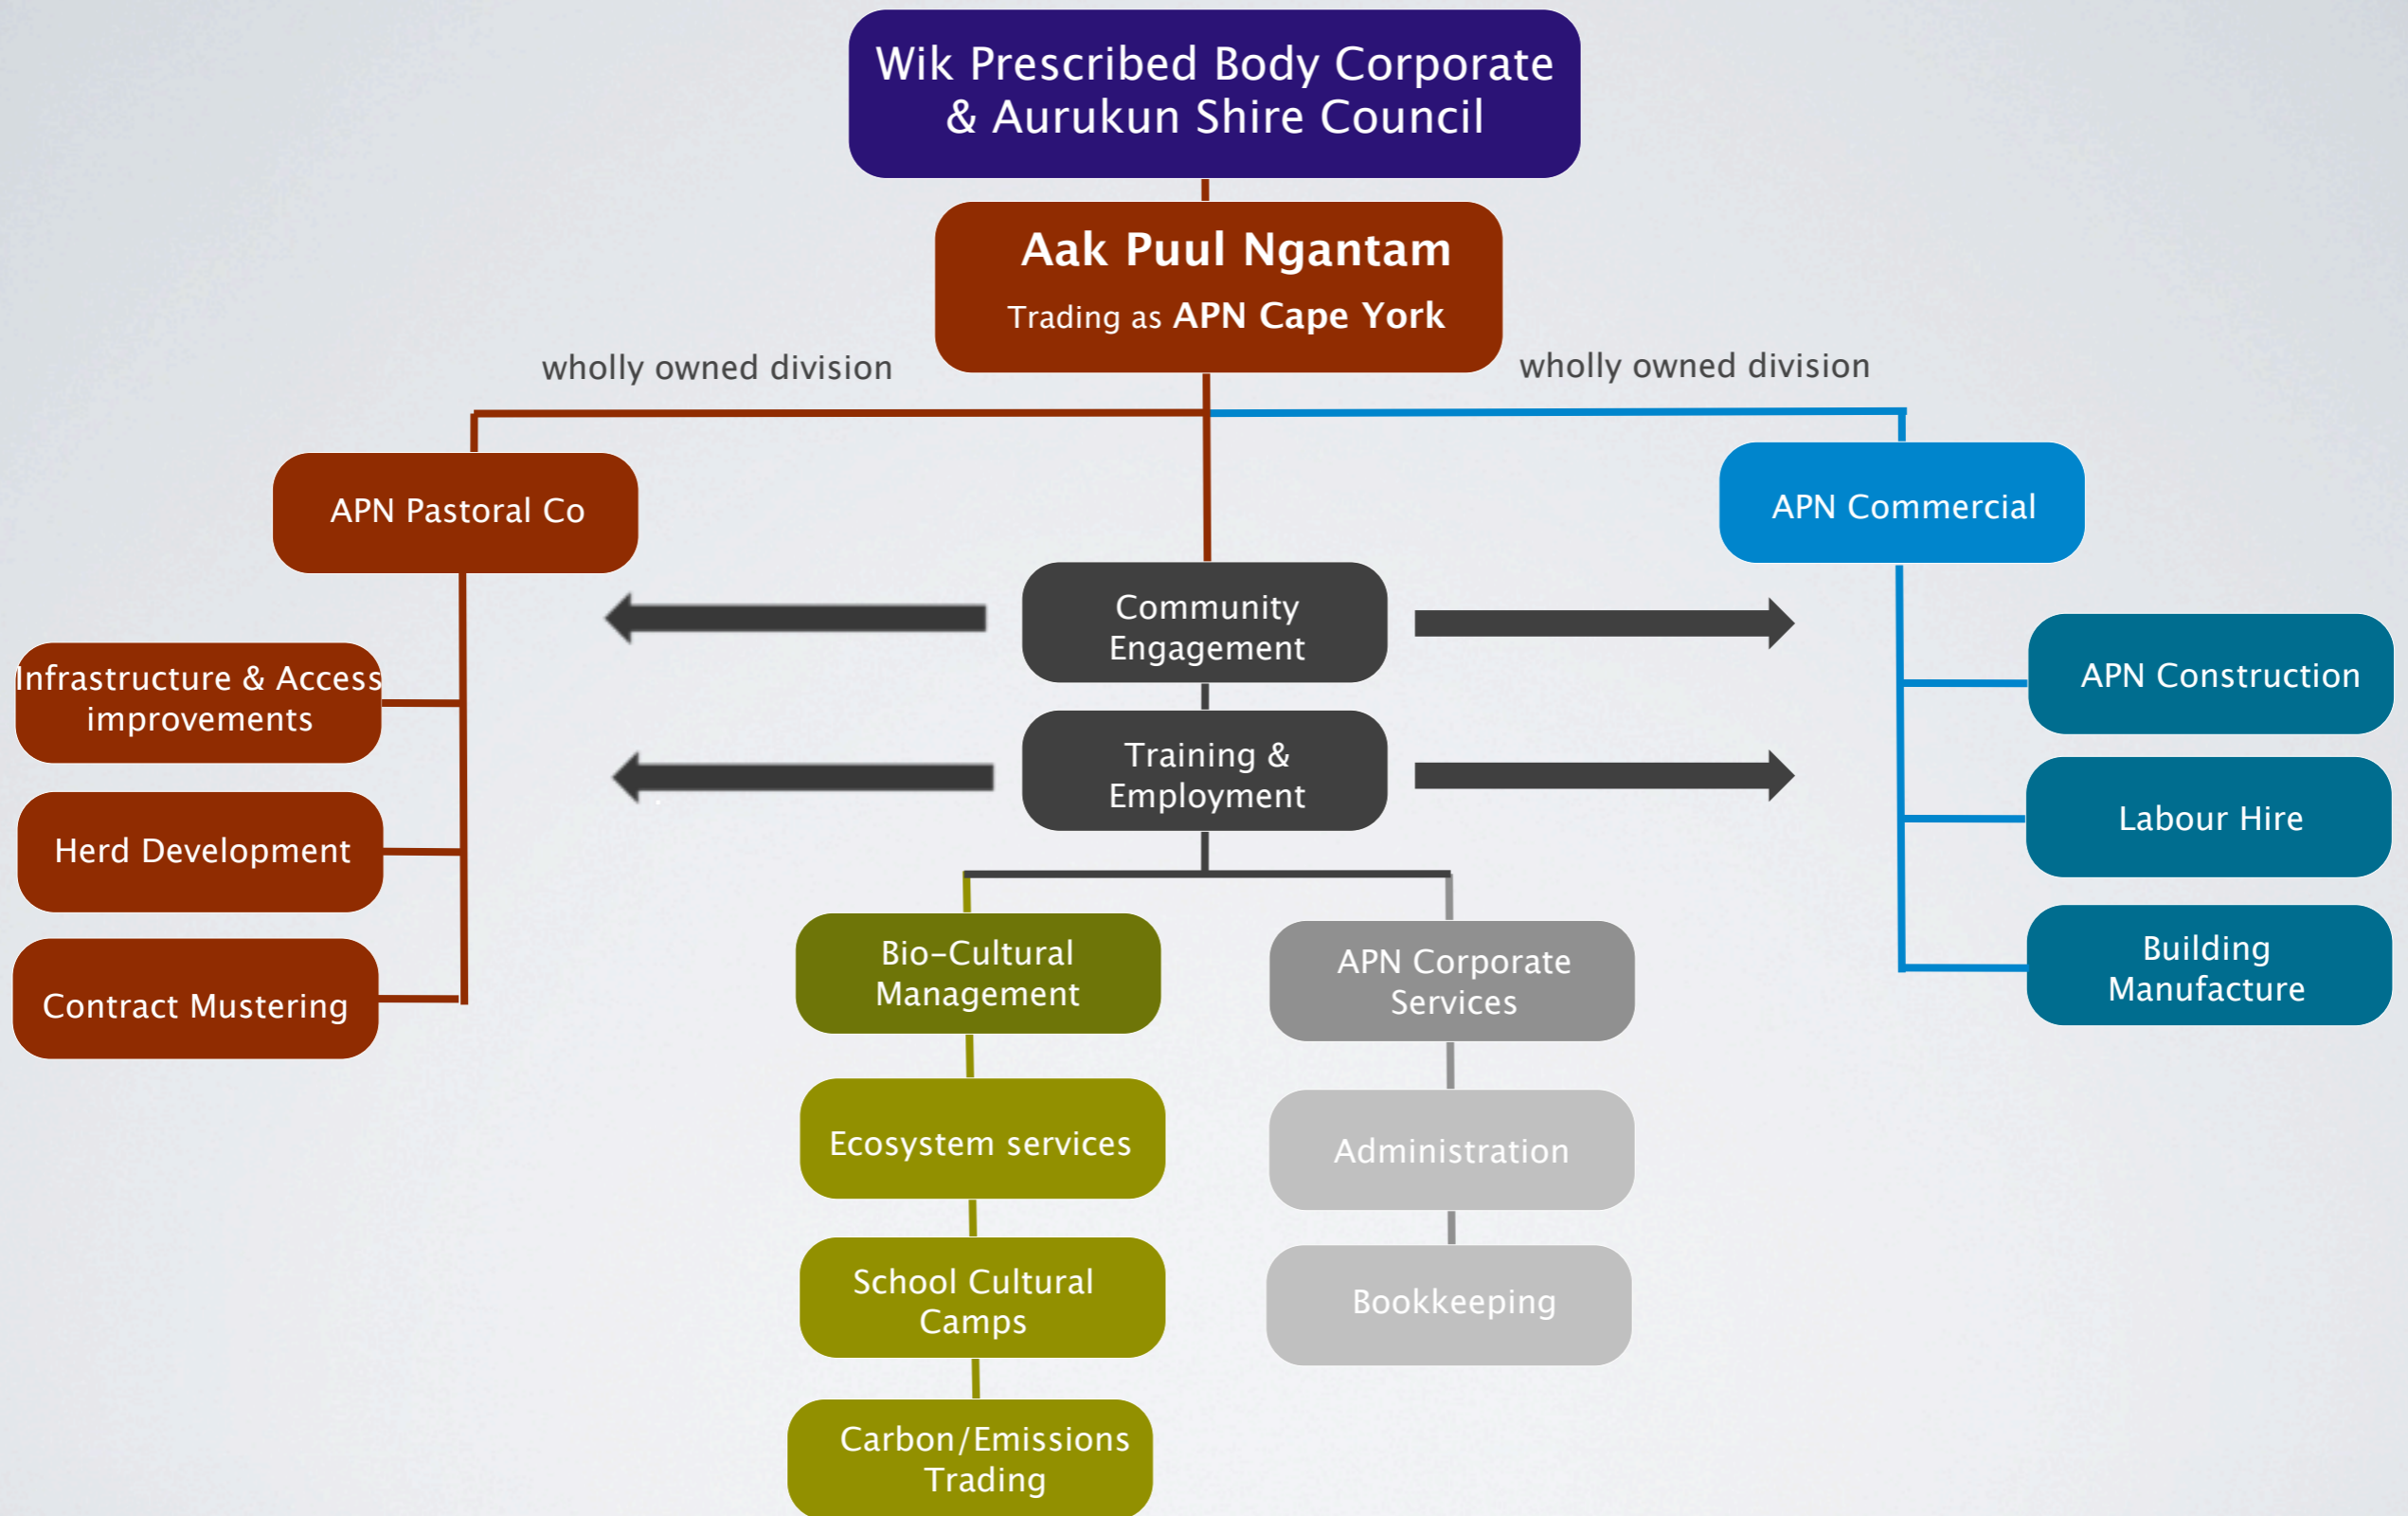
Wik Prescribed Body Corporate & Aurukun Shire Council

Aak Puul Ngantam

Trading as APN Cape York

wholly owned division

wholly owned division

APN Pastoral Co

Infrastructure & Access improvements

Herd Development

Contract Mustering

Community Engagement

Training & Employment

Bio-Cultural Management

Ecosystem services

School Cultural Camps

Carbon/Emissions Trading

APN Corporate Services

Administration

Bookkeeping

APN Commercial

APN Construction

Labour Hire

Building Manufacture